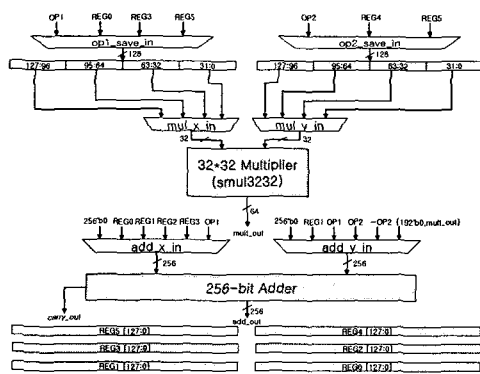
OP1 REG0 REG3 REG5

OP2 REG4 REG5

op1_save_in

op2_save_in

128

128

127:96 95:64 63:32 31:0

127:96 95:64 63:32 31:0

mul_x_in

mul_y_in

32

32

32*32 Multiplier (smul3232)

64

mult_out

256'b0 REG0 REG1 REG2 REG3 OP1

256'b0 REG1 OP1 OP2 ~OP2 {192'b0,mult_out}

add_x_in

add_y_in

256

256

256-bit Adder

carry_out

256

add_out

REG5 [127:0]

REG4 [127:0]

REG3 [127:0]

REG2 [127:0]

REG1 [127:0]

REG0 [127:0]